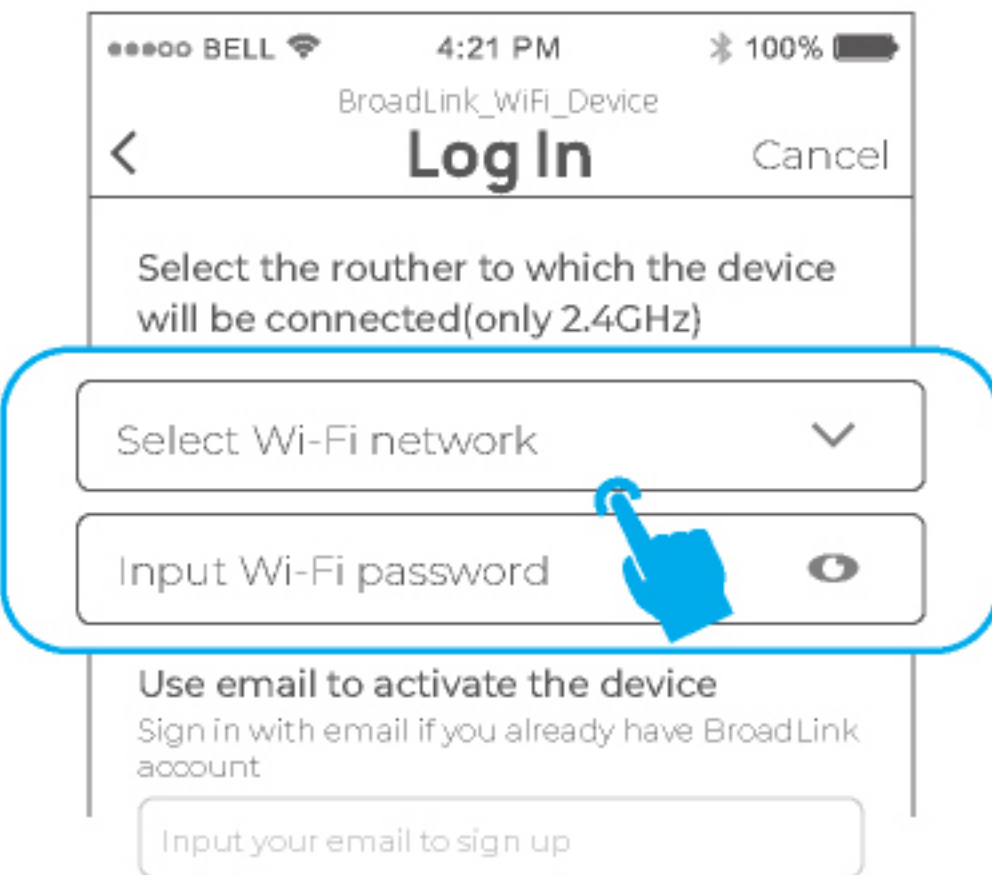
●●●○○ BELL 4:21 PM 100%

BroadLink_WiFi_Device

< Log In Cancel

Select the routher to which the device will be connected(only 2.4GHz)

Select Wi-Fi network

Input Wi-Fi password

Use email to activate the device

Sign in with email if you already have BroadLink aocount

Input your email to sign up